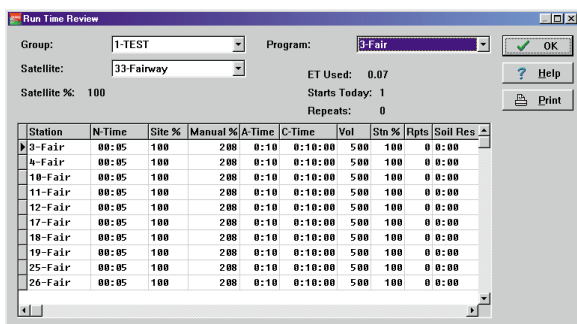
Run Time Review

Group: 1-TEST
Program: 3-Fair
OK
Satellite: 33-Fairway
ET Used: 0.07
Help
Satellite %: 100
Starts Today: 1
Print
Repeats: 0

| Station | N-Time | Site % | Manual % | A-Time | C-Time | Vol | Stn % | Rpts | Soil Res |
|---|---|---|---|---|---|---|---|---|---|
| 3-Fair | 00:05 | 100 | 208 | 0:10 | 0:10:00 | 500 | 100 | 0 | 0:00 |
| 4-Fair | 00:05 | 100 | 208 | 0:10 | 0:10:00 | 500 | 100 | 0 | 0:00 |
| 10-Fair | 00:05 | 100 | 208 | 0:10 | 0:10:00 | 500 | 100 | 0 | 0:00 |
| 11-Fair | 00:05 | 100 | 208 | 0:10 | 0:10:00 | 500 | 100 | 0 | 0:00 |
| 12-Fair | 00:05 | 100 | 208 | 0:10 | 0:10:00 | 500 | 100 | 0 | 0:00 |
| 17-Fair | 00:05 | 100 | 208 | 0:10 | 0:10:00 | 500 | 100 | 0 | 0:00 |
| 18-Fair | 00:05 | 100 | 208 | 0:10 | 0:10:00 | 500 | 100 | 0 | 0:00 |
| 19-Fair | 00:05 | 100 | 208 | 0:10 | 0:10:00 | 500 | 100 | 0 | 0:00 |
| 25-Fair | 00:05 | 100 | 208 | 0:10 | 0:10:00 | 500 | 100 | 0 | 0:00 |
| 26-Fair | 00:05 | 100 | 208 | 0:10 | 0:10:00 | 500 | 100 | 0 | 0:00 |